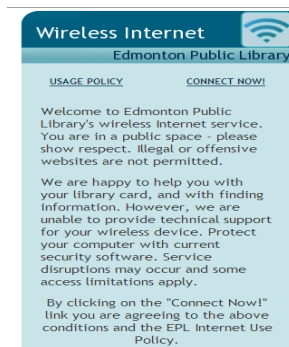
Wireless Internet

Edmonton Public Library

USAGE POLICY

CONNECT NOW!

Welcome to Edmonton Public Library's wireless Internet service. You are in a public space - please show respect. Illegal or offensive websites are not permitted.

We are happy to help you with your library card, and with finding information. However, we are unable to provide technical support for your wireless device. Protect your computer with current security software. Service disruptions may occur and some access limitations apply.

By clicking on the "Connect Now!" link you are agreeing to the above conditions and the EPL Internet Use Policy.